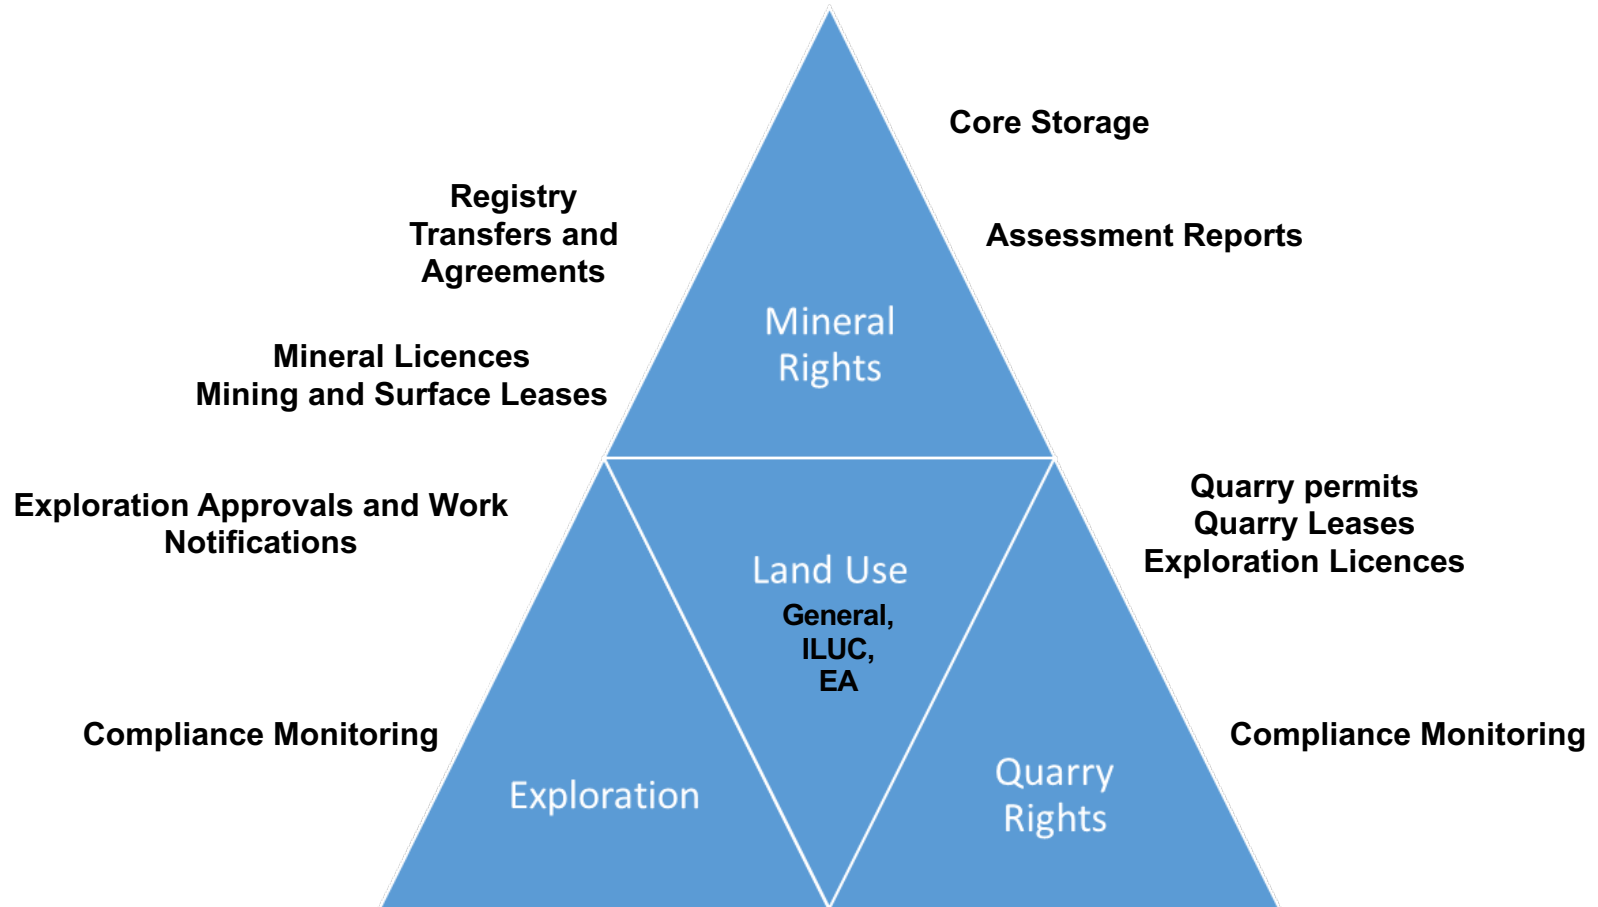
Core Storage

Registry
Transfers and
Agreements

Assessment Reports

Mineral
Rights

Mineral Licences
Mining and Surface Leases

Exploration Approvals and Work
Notifications

Quarry permits
Quarry Leases
Exploration Licences

Land Use

General,
ILUC,
EA

Compliance Monitoring

Compliance Monitoring

Exploration

Quarry
Rights